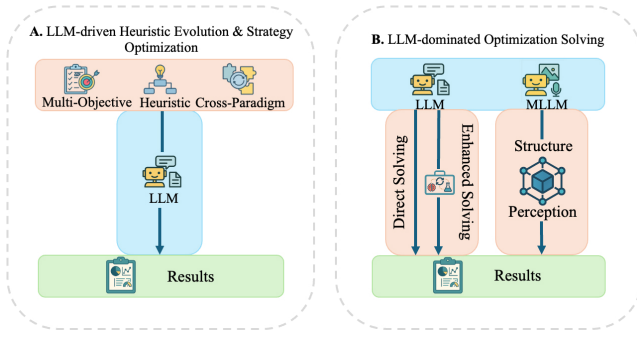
A. LLM-driven Heuristic Evolution & Strategy Optimization

Multi-Objective Heuristic Cross-Paradigm

LLM

Results

B. LLM-dominated Optimization Solving

LLM

MLLM

Direct Solving

Enhanced Solving

Structure

Perception

Results